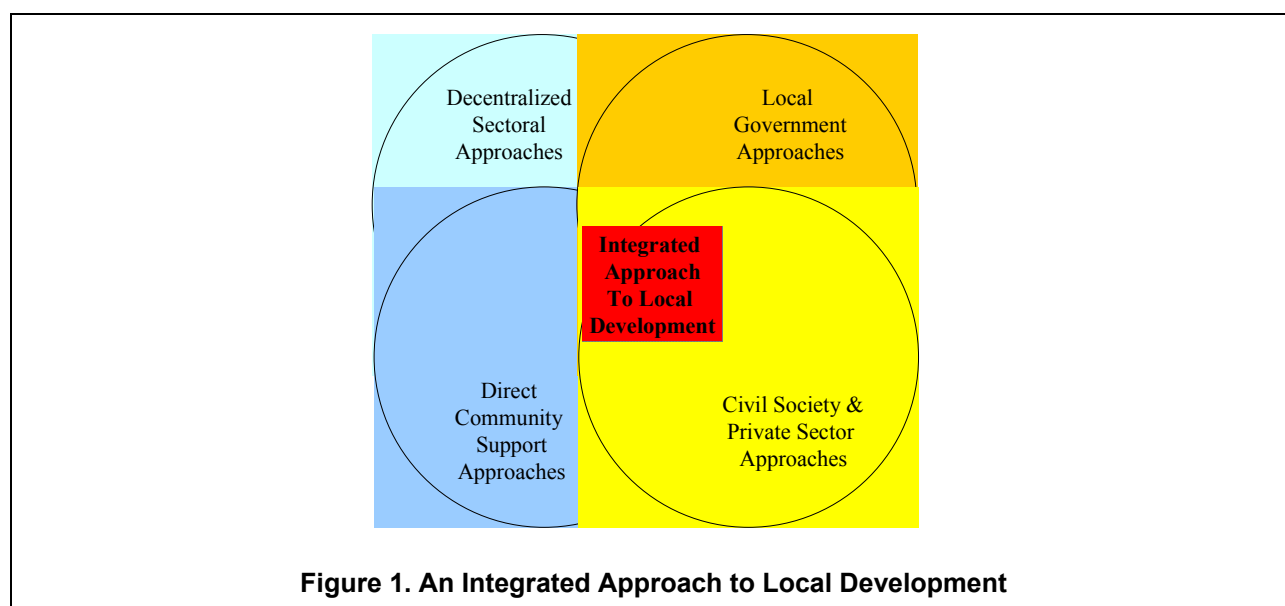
Decentralized Sectoral Approaches

Local Government Approaches

Integrated Approach To Local Development

Direct Community Support Approaches

Civil Society & Private Sector Approaches

Figure 1. An Integrated Approach to Local Development